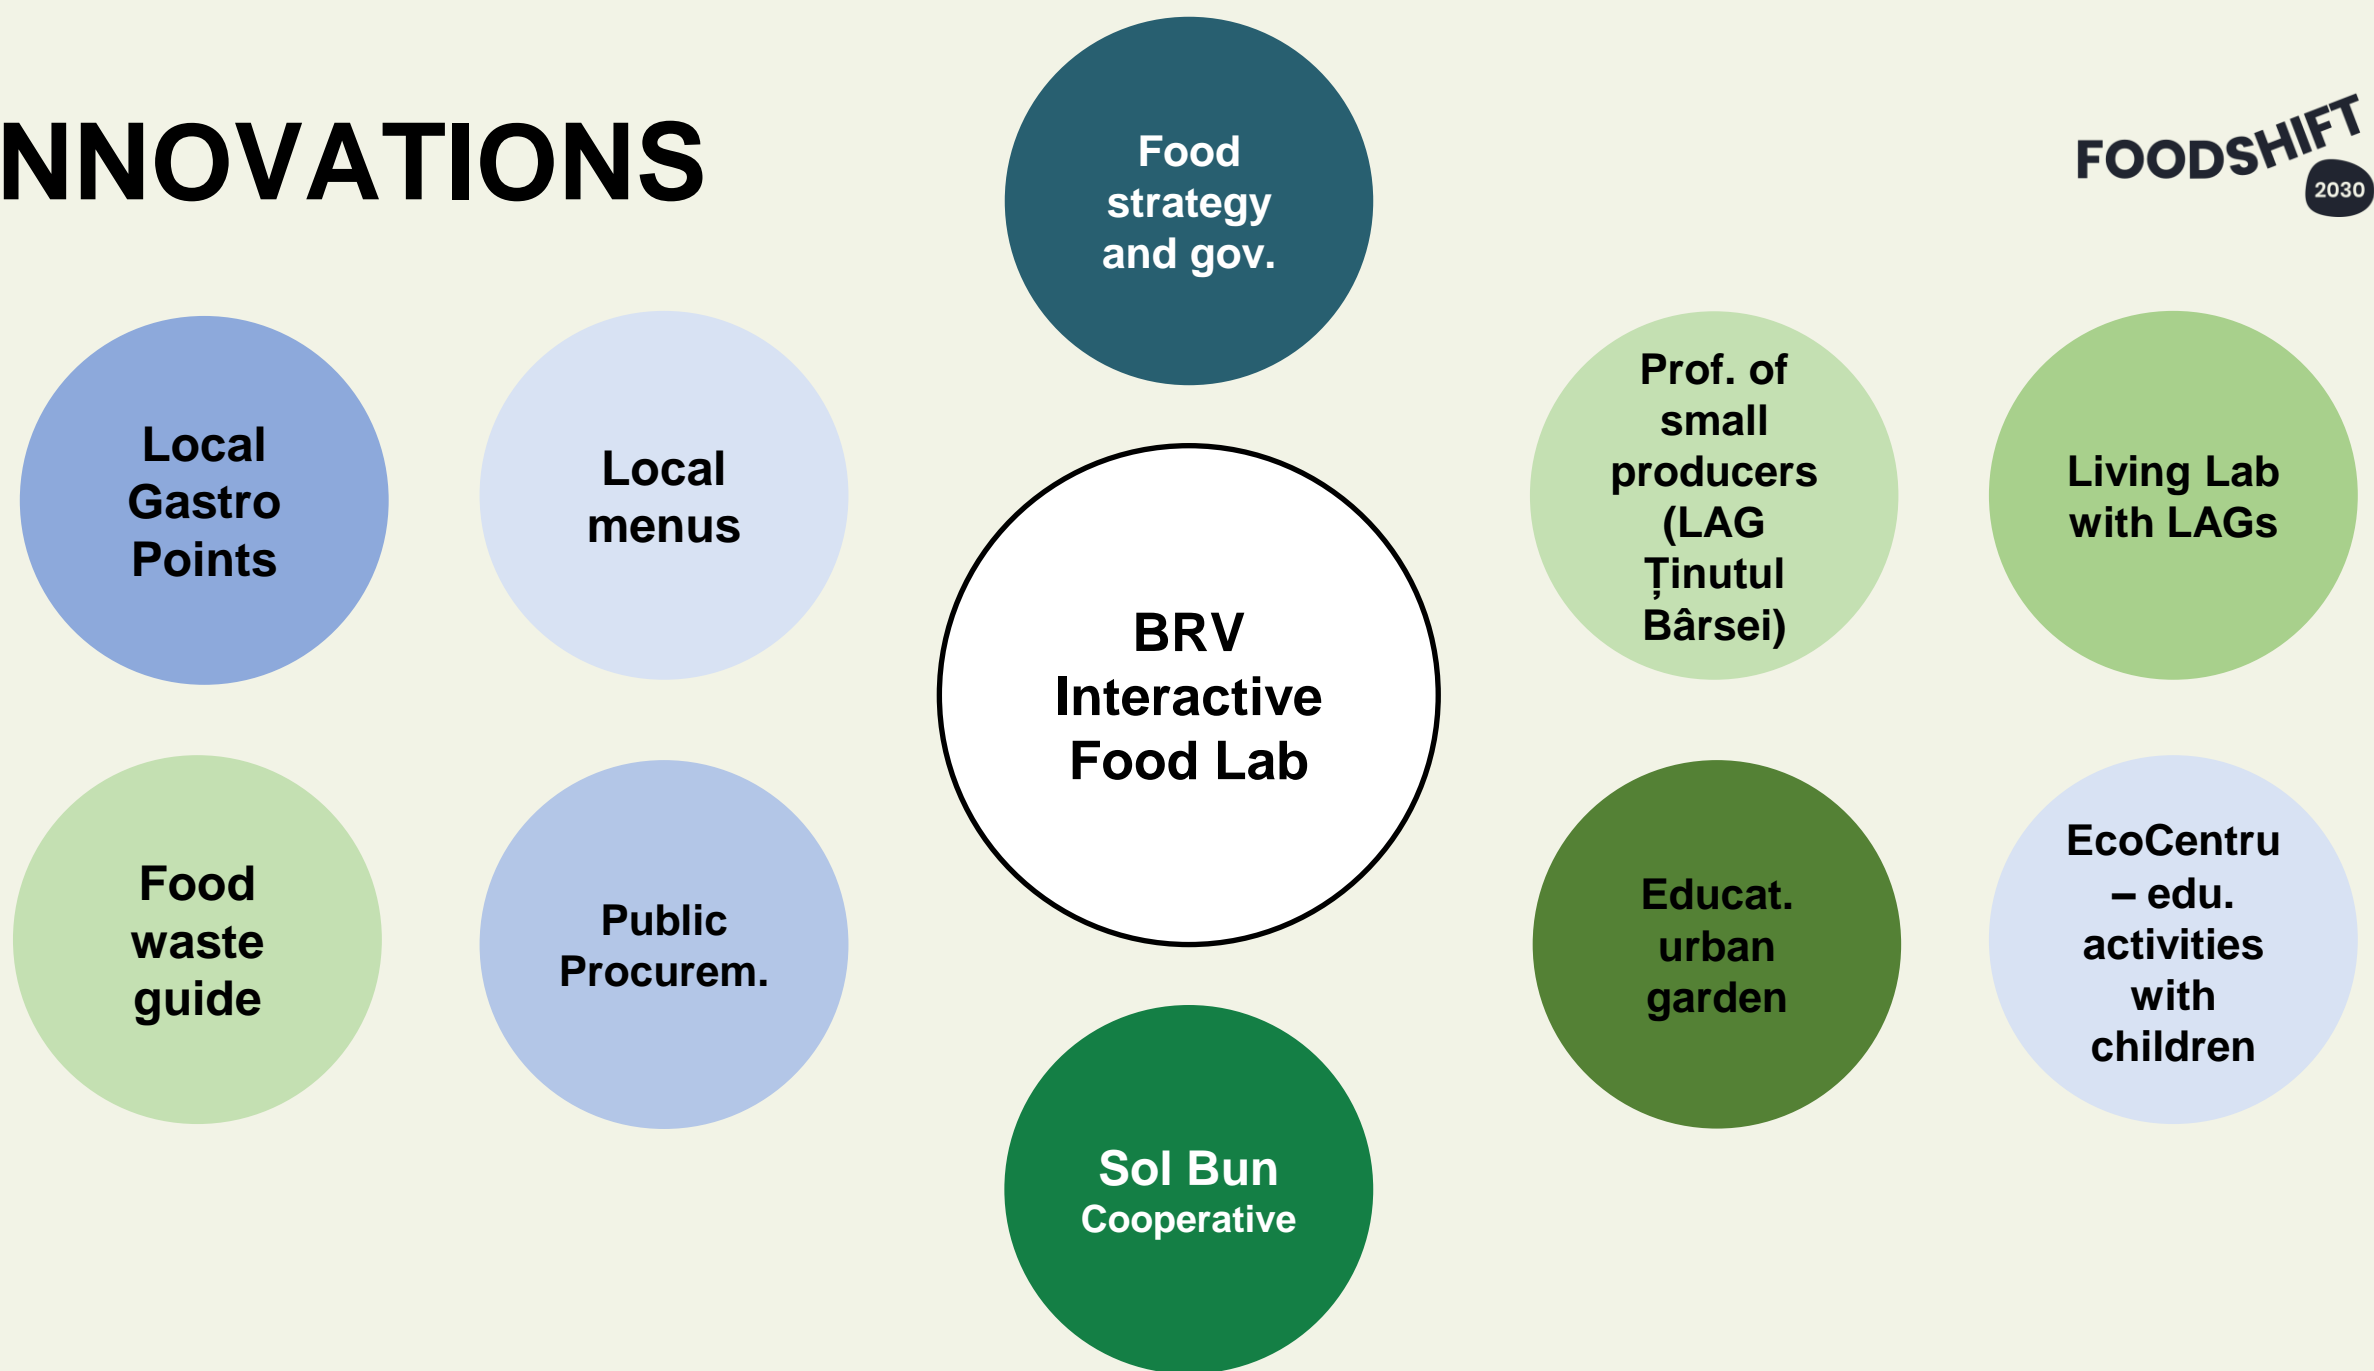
NNOVATIONS

FOODSHIFT 2030

Food strategy and gov.

Local Gastro Points

Local menus

BRV Interactive Food Lab

Prof. of small producers (LAG Ţinutul Bârsei)

Living Lab with LAGs

Food waste guide

Public Procurem.

Educat. urban garden

EcoCentru – edu. activities with children

Sol Bun Cooperative